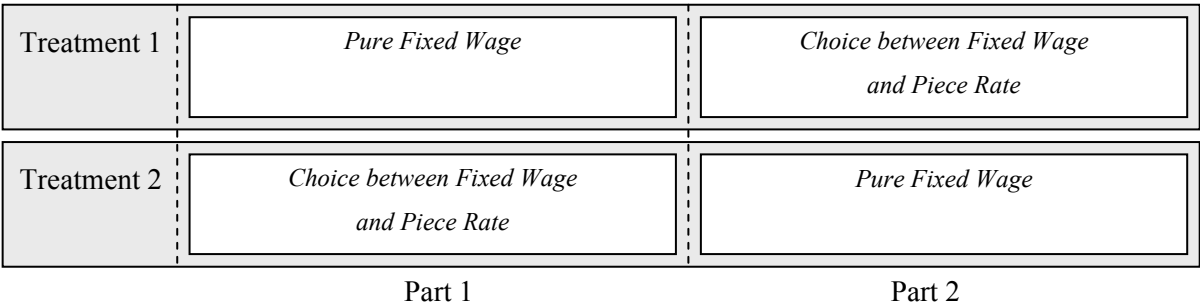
| | | |
|---|---|---|
| Treatment 1 | *Pure Fixed Wage* | *Choice between Fixed Wage and Piece Rate* |
| Treatment 2 | *Choice between Fixed Wage and Piece Rate* | *Pure Fixed Wage* |
| | Part 1 | Part 2 |